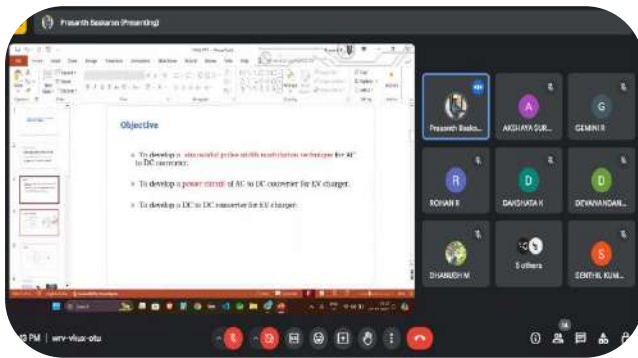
Prasanth Baskaran (Presenting)

Objective

To develop a sinusoidal pulse width modulation technique for AC to DC converter.

To develop a power circuit of AC to DC converter for EV charger.

To develop a DC to DC converter for EV charger.

Prasanth Baska...

AKSHAYA SUR...

GEMINI R

ROHAN R

DAKSHATA K

DEVANANDAN...

DHANUSH M

5 others

SENTHIL KUM...

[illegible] PM | wrv-vkux-otu